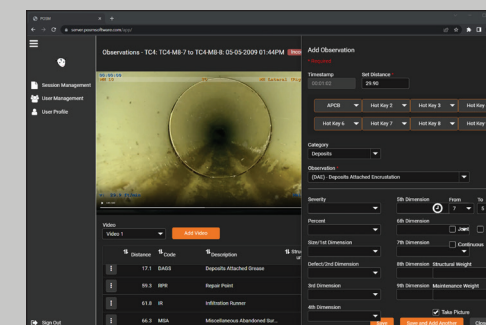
PCWIN
server.posmsoftware.com/...

Session Management
User Management
User Profile
Sign Out

Observations - TC4: TC4-M8-7 to TC4-M8-8: 05-05-2009 01:44PM

Video
Video 1
Add Video

| | Distance | Code | Description |
|---|---|---|---|
| ⋮ | 17.1 | DAGS | Deposits Attached Grease |
| ⋮ | 86.3 | RPR | Repair Point |
| ⋮ | 61.8 | IR | Infiltration Runner |
| ⋮ | 66.3 | MSA | Miscellaneous Abandoned Sur... |

Add Observation
Timestamp
00:01:02
Set Distance
29.90
APCB
Hot Key 2
Hot Key 3
Hot Key
Hot Key 6
Hot Key 7
Hot Key 8
Hot Key
Category
Deposits
Observation
(DAC) - Deposits Attached Encrustation
Severity
Percent
Size/1st Dimension
Defect/2nd Dimension
3rd Dimension
4th Dimension
5th Dimension
From
7
To
5
6th Dimension
Joint
7th Dimension
Continuous
8th Dimension
Structural Weight
9th Dimension
Maintenance Weight
Take Picture
Save
Save and Add Another
Close